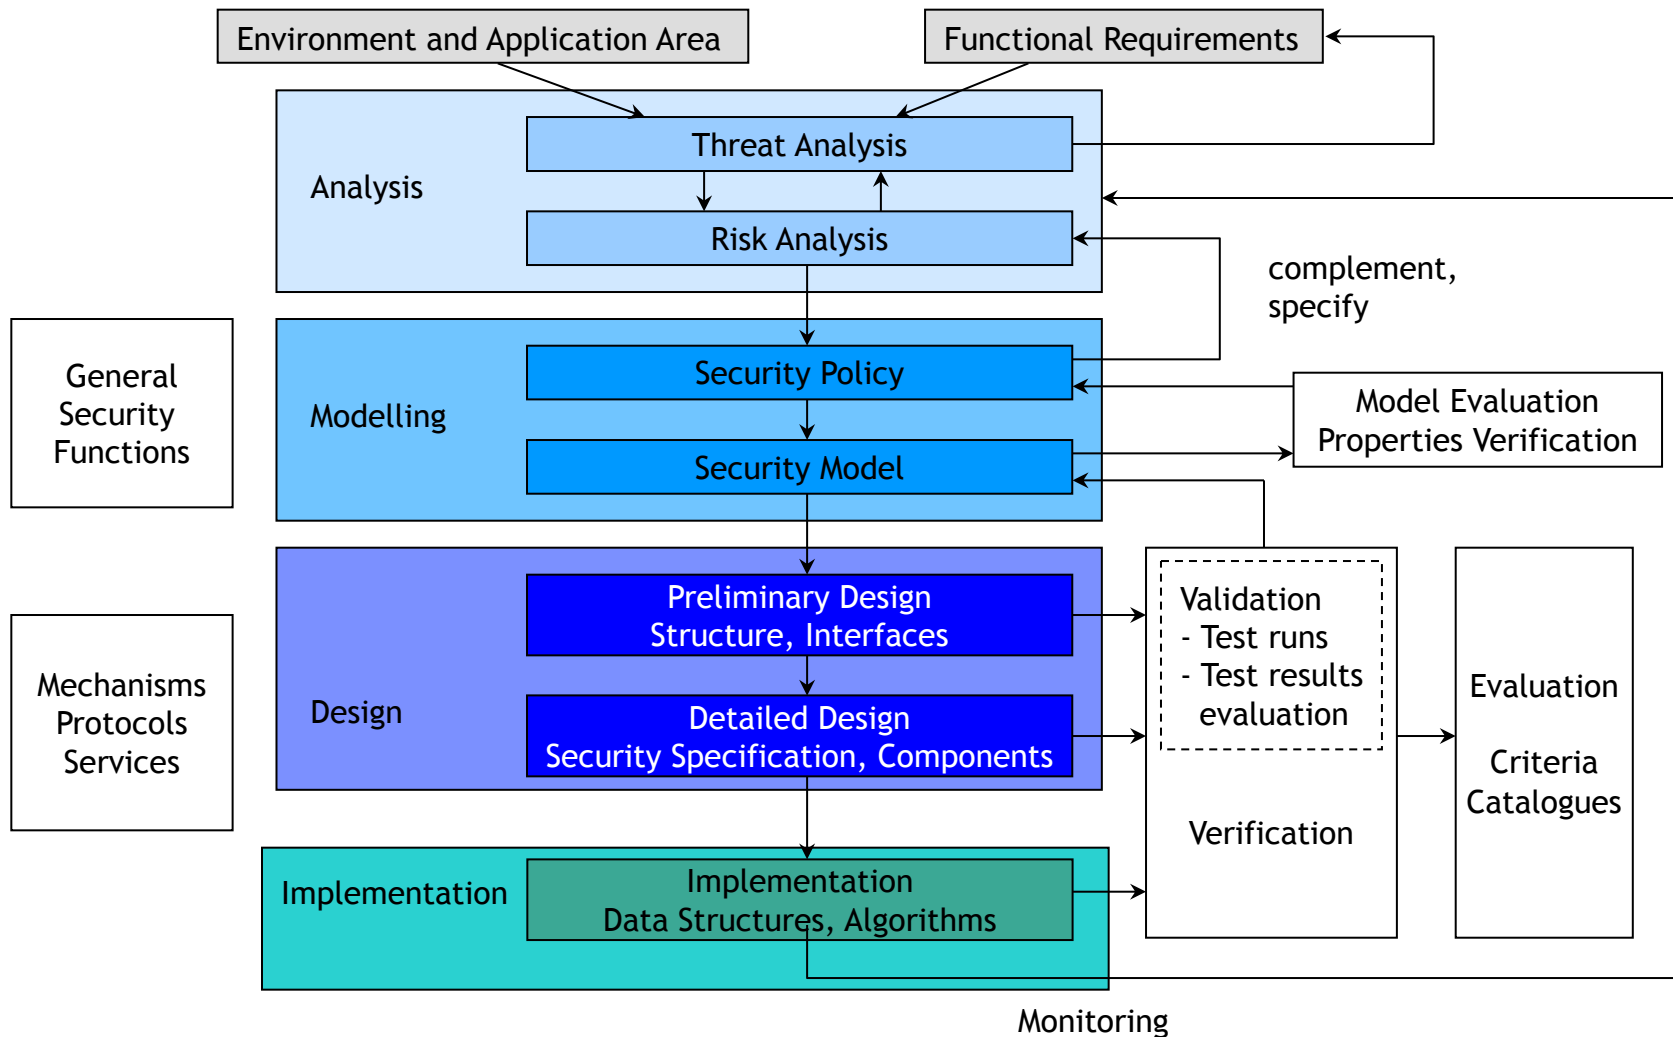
Environment and Application Area

Functional Requirements

Analysis

Threat Analysis

Risk Analysis

complement, specify

General Security Functions

Modelling

Security Policy

Security Model

Model Evaluation Properties Verification

Mechanisms Protocols Services

Design

Preliminary Design Structure, Interfaces

Detailed Design Security Specification, Components

Validation
- Test runs
- Test results evaluation

Verification

Evaluation

Criteria Catalogues

Implementation

Implementation Data Structures, Algorithms

Monitoring